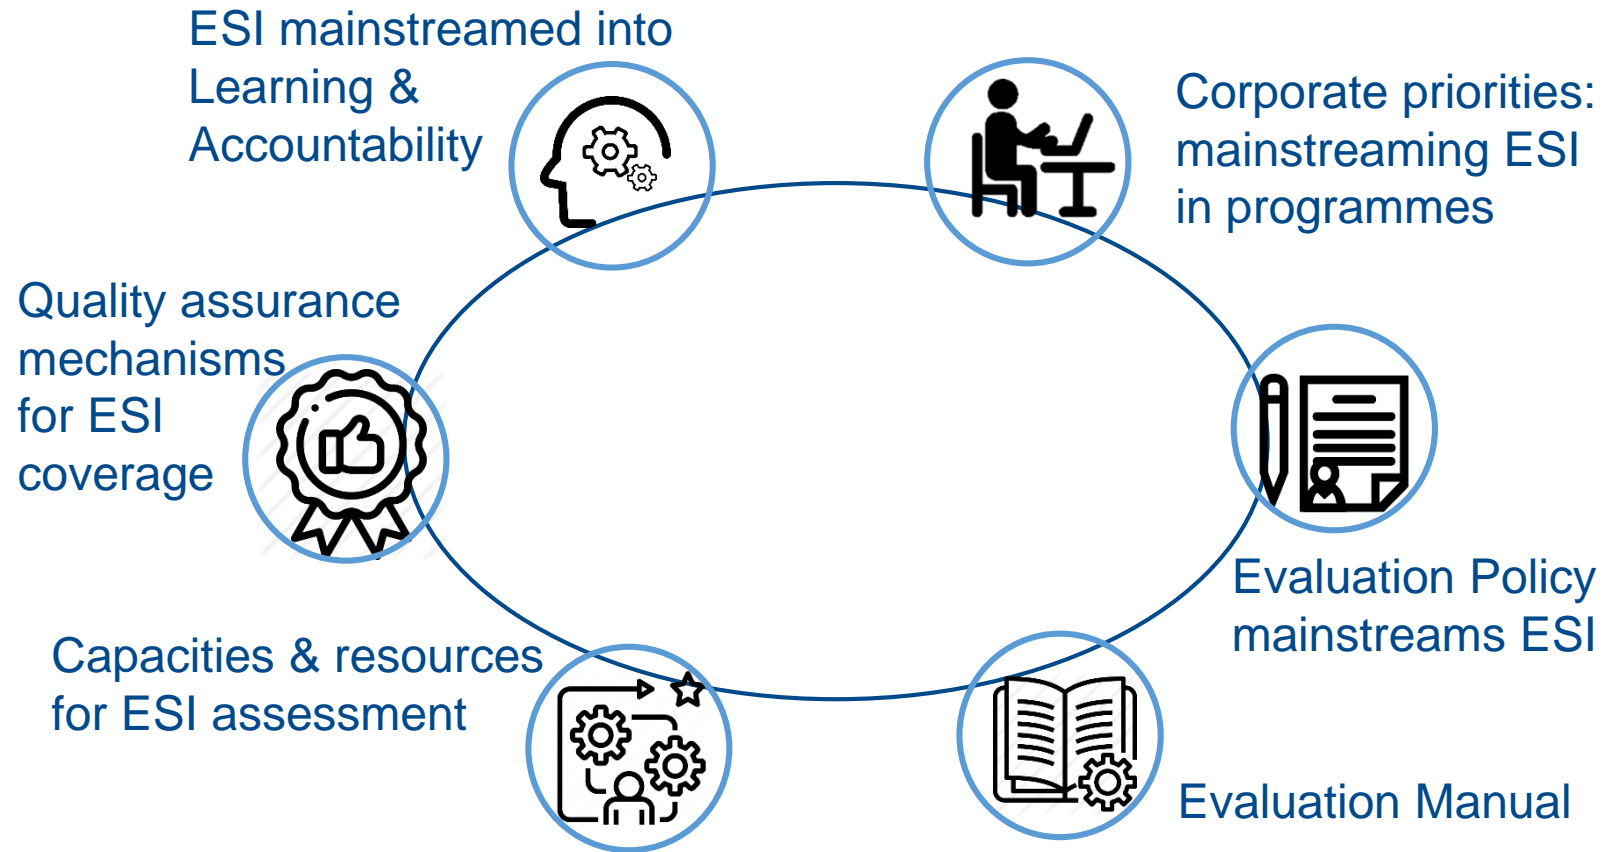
ESI mainstreamed into Learning & Accountability

Corporate priorities: mainstreaming ESI in programmes

Quality assurance mechanisms for ESI coverage

Evaluation Policy mainstreams ESI

Capacities & resources for ESI assessment

Evaluation Manual